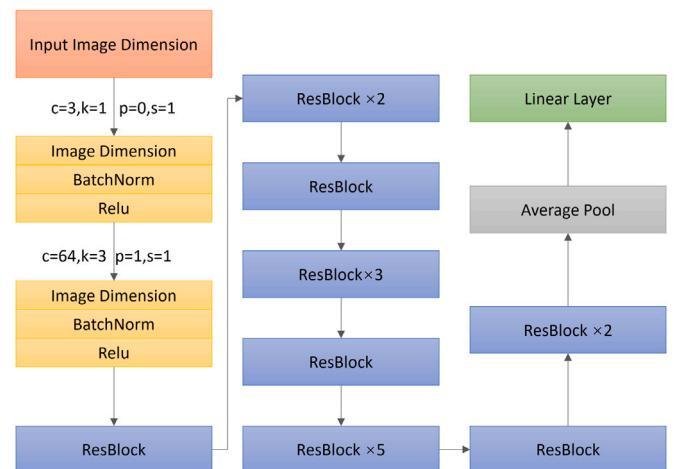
Input Image Dimension

c=3,k=1 p=0,s=1

Image Dimension

BatchNorm

Relu

c=64,k=3 p=1,s=1

Image Dimension

BatchNorm

Relu

ResBlock

ResBlock ×2

ResBlock

ResBlock×3

ResBlock

ResBlock ×5

ResBlock

ResBlock ×2

Average Pool

Linear Layer